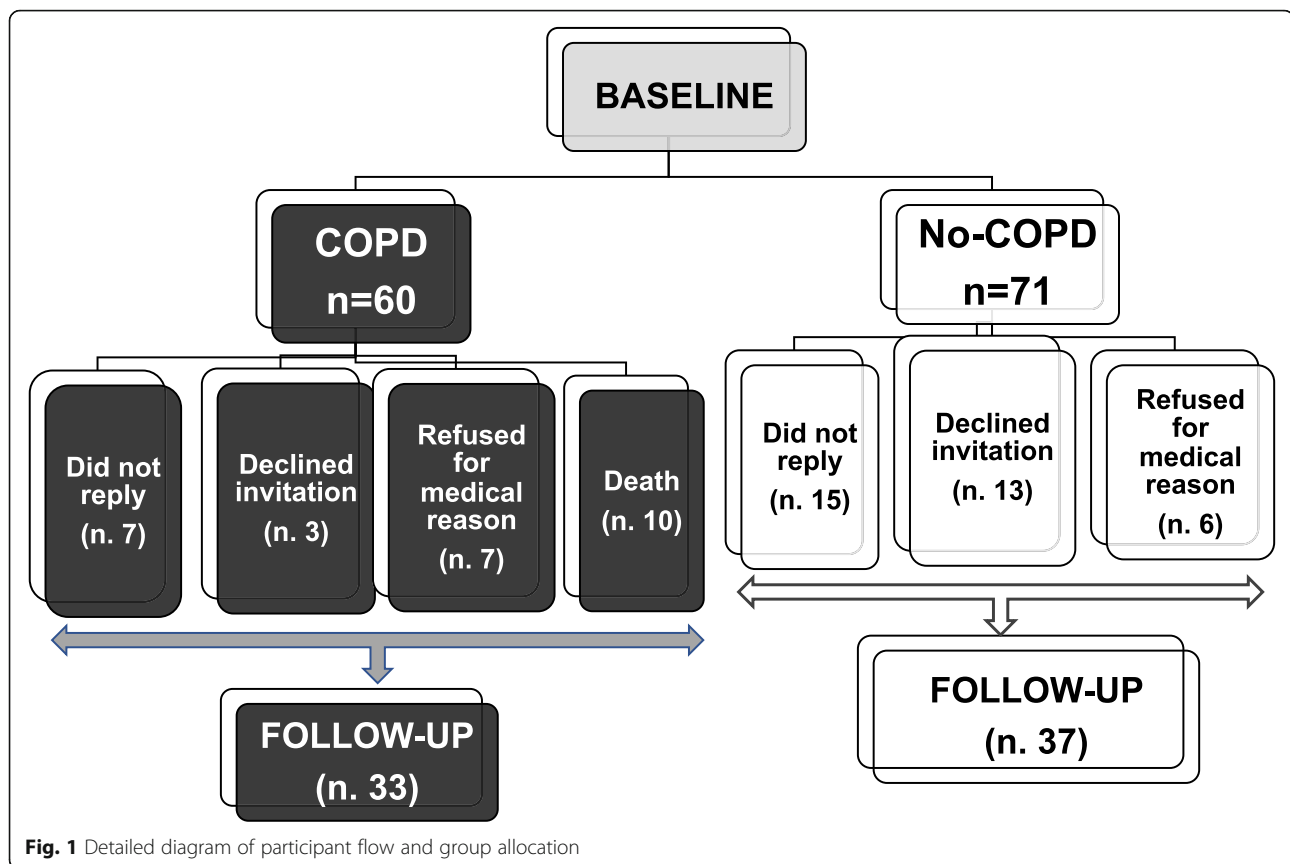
BASELINE

COPD
n=60

No-COPD
n=71

Did not reply
(n. 7)

Declined invitation
(n. 3)

Refused for medical reason
(n. 7)

Death
(n. 10)

Did not reply
(n. 15)

Declined invitation
(n. 13)

Refused for medical reason
(n. 6)

FOLLOW-UP
(n. 33)

FOLLOW-UP
(n. 37)

**Fig. 1** Detailed diagram of participant flow and group allocation